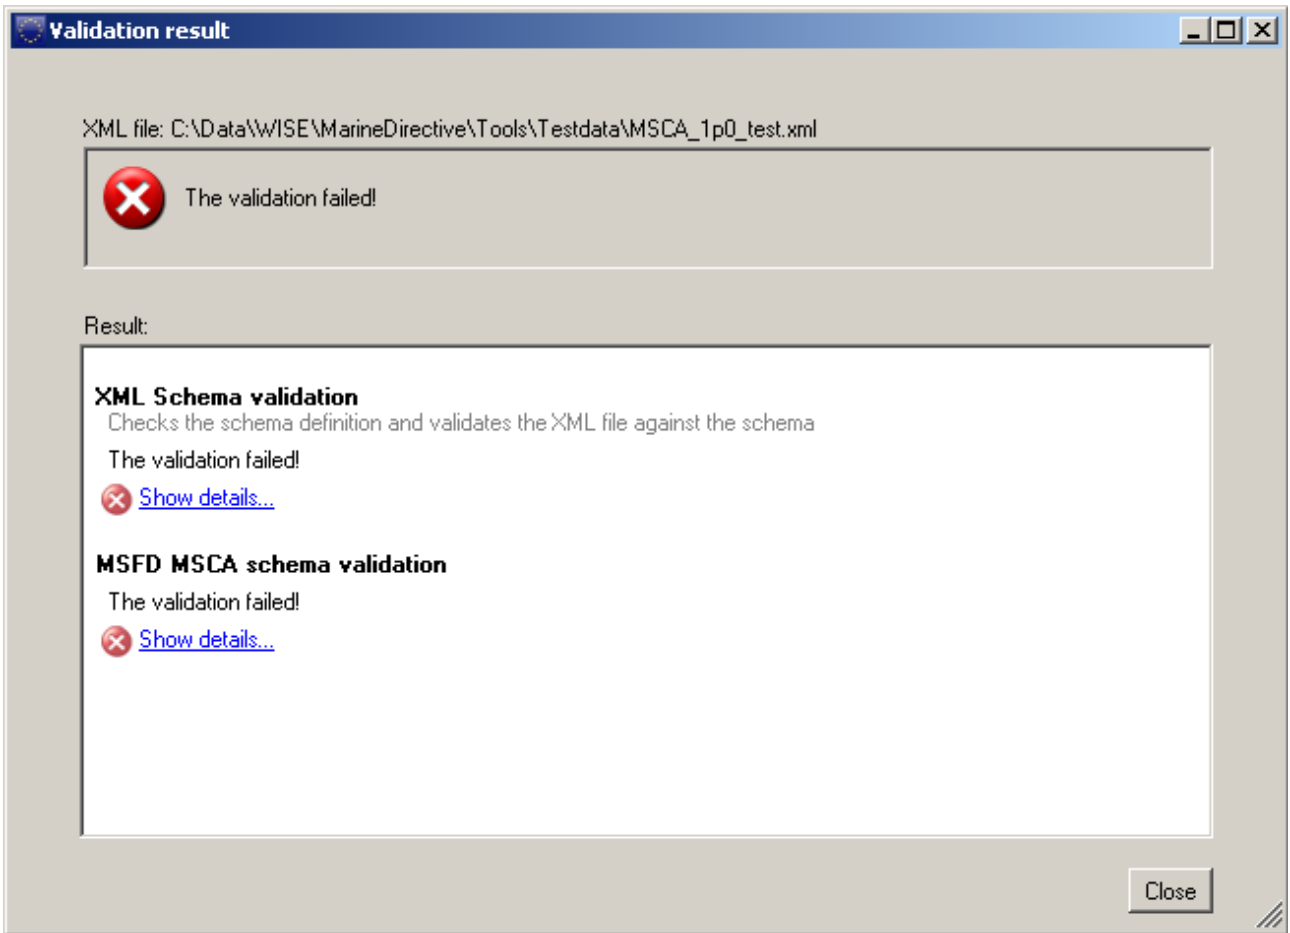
Validation result

XML file: C:\Data\WISE\MarineDirective\Tools\Testdata\MSCA_1p0_test.xml

The validation failed!

Result:

XML Schema validation
Checks the schema definition and validates the XML file against the schema

The validation failed!

Show details...

MSFD MSCA schema validation

The validation failed!

Show details...

Close